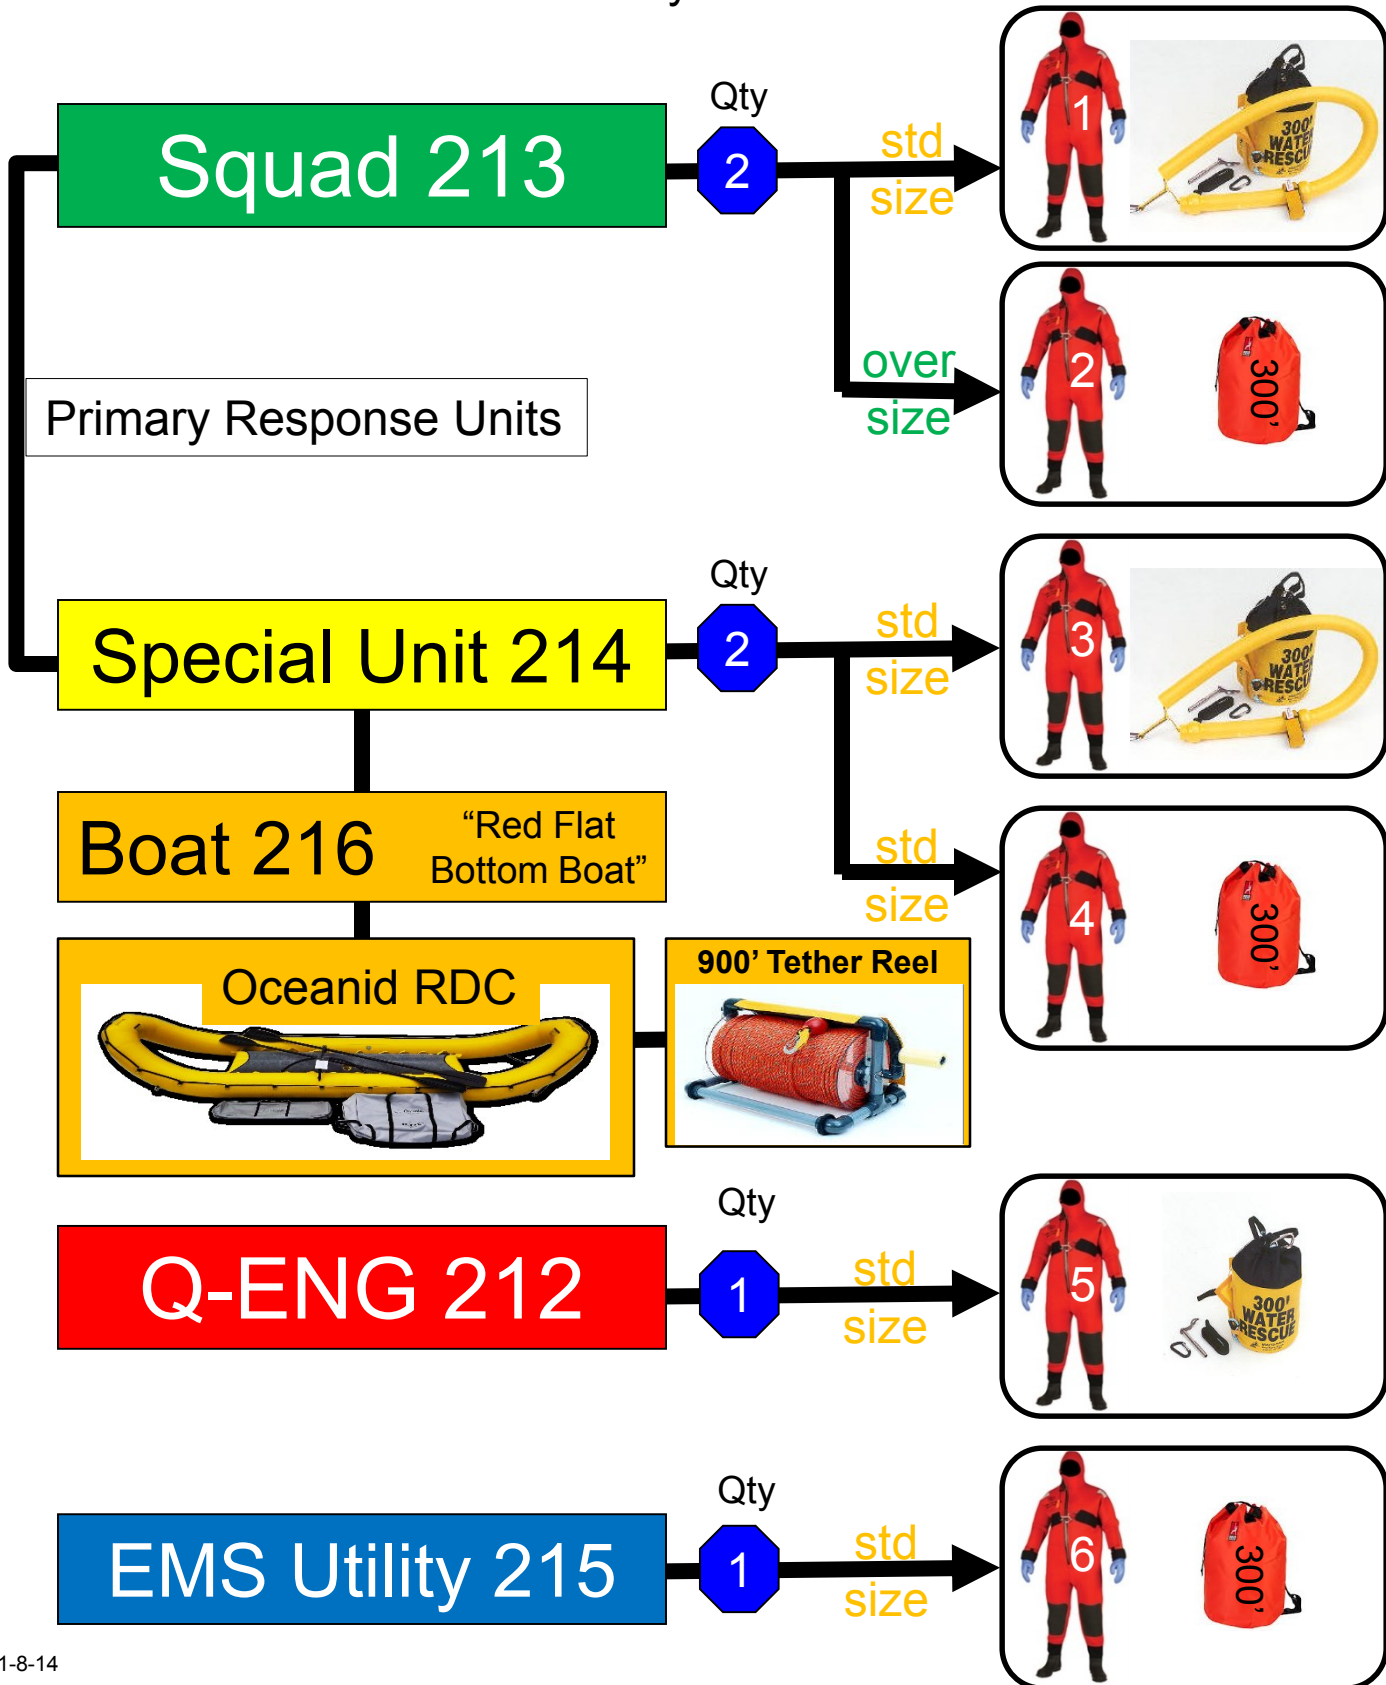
Squad 213

Qty

2

std size

1

300' WATER RESCUE

over size

2

300'

Primary Response Units

Special Unit 214

Qty

2

std size

3

300' WATER RESCUE

std size

4

300'

Boat 216 "Red Flat Bottom Boat"

Oceanid RDC

900' Tether Reel

Q-ENG 212

Qty

1

std size

5

300' WATER RESCUE

EMS Utility 215

Qty

1

std size

6

300'

1-8-14